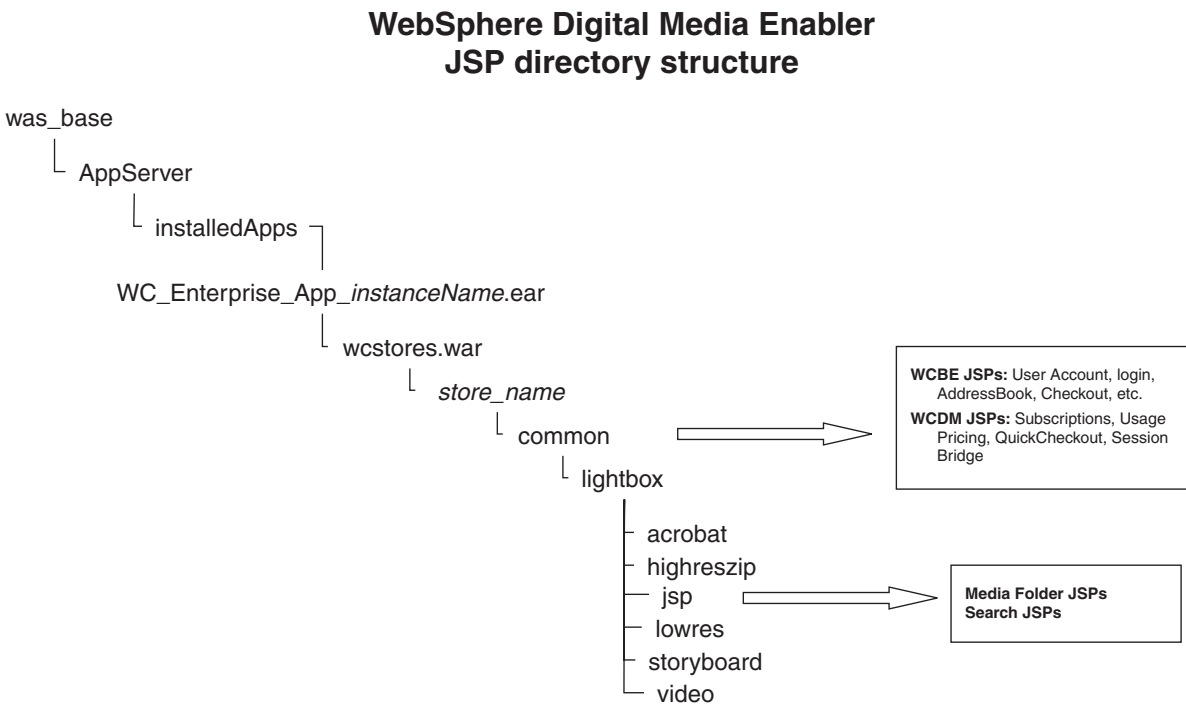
**WebSphere Digital Media Enabler JSP directory structure**

was_base

AppServer

installedApps

WC_Enterprise_App_*instanceName*.ear

wcstores.war

*store_name*

common

lightbox

acrobat

highreszip

jsp

lowres

storyboard

video

**WCBE JSPs:** User Account, login, AddressBook, Checkout, etc.

**WCDM JSPs:** Subscriptions, Usage Pricing, QuickCheckout, Session Bridge

**Media Folder JSPs**
**Search JSPs**